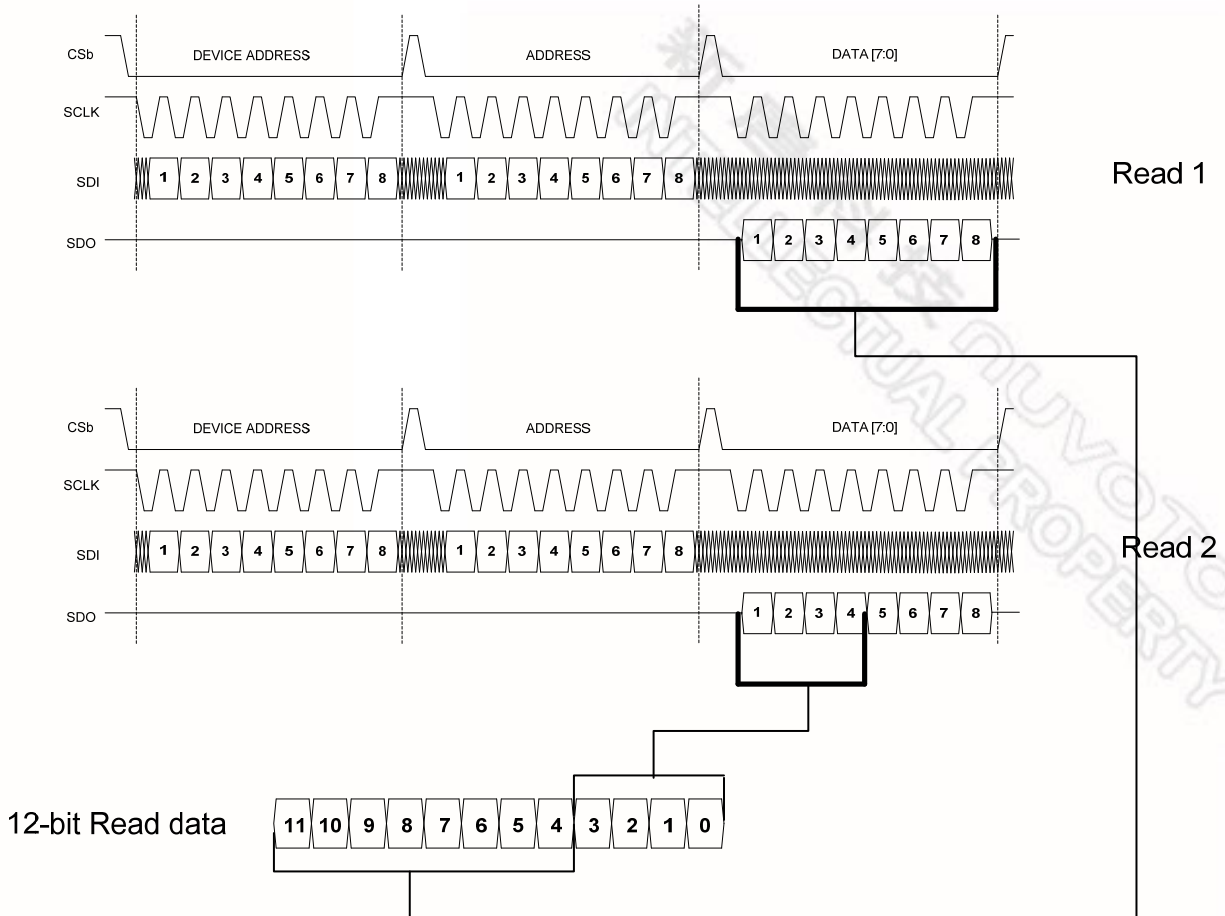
CSb
DEVICE ADDRESS
ADDRESS
DATA [7:0]
SCLK
SDI
1 2 3 4 5 6 7 8
1 2 3 4 5 6 7 8
Read 1
SDO
1 2 3 4 5 6 7 8

CSb
DEVICE ADDRESS
ADDRESS
DATA [7:0]
SCLK
SDI
1 2 3 4 5 6 7 8
1 2 3 4 5 6 7 8
Read 2
SDO
1 2 3 4 5 6 7 8

12-bit Read data
11 10 9 8 7 6 5 4 3 2 1 0

NUVOTON INTELLECTUAL PROPERTY